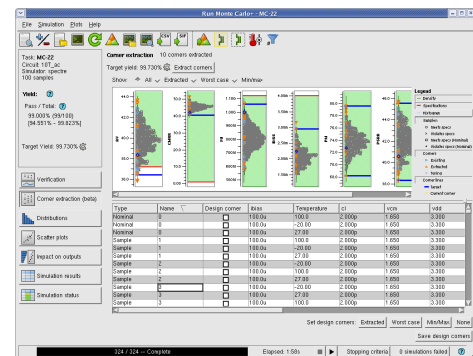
Run Monte Carlo+ - MC-22

File Simulation Plots Help

Task: MC-22
Circuit: 10T_ac
Simulator: spectre
100 samples

Yield:
Pass / Total:
99.000% (99/100)
[94.551% - 99.823%]

Target Yield: 99.730%

Verification
Corner extraction (beta)
Distributions
Scatter plots
Impact on outputs
Simulation results
Simulation status

Corner extraction 10 corners extracted
Target yield: 99.730% Extract corners
Show: All Extracted Worst case Min/max

Legend
Density
Specifications
Histogram
Samples
Meets spec
Violates spec
Meets spec (nominal)
Violates spec (nominal)
Corners
Existing
Extracted
Nominal
Contour lines
Target
Current corner

| Type | Name | Design corner | ibias | Temperature | cl | vcm | vdd |
|---|---|---|---|---|---|---|---|
| Nominal | 0 | | 100.0u | 100.0 | 2.000p | 1.650 | 3.300 |
| Nominal | 0 | | 100.0u | -20.00 | 2.000p | 1.650 | 3.300 |
| Nominal | 0 | | 100.0u | 27.00 | 2.000p | 1.650 | 3.300 |
| Sample | 1 | | 100.0u | 100.0 | 2.000p | 1.650 | 3.300 |
| Sample | 1 | | 100.0u | -20.00 | 2.000p | 1.650 | 3.300 |
| Sample | 1 | | 100.0u | 27.00 | 2.000p | 1.650 | 3.300 |
| Sample | 2 | | 100.0u | 100.0 | 2.000p | 1.650 | 3.300 |
| Sample | 2 | | 100.0u | 27.00 | 2.000p | 1.650 | 3.300 |
| Sample | 3 | | 100.0u | -20.00 | 2.000p | 1.650 | 3.300 |
| Sample | 3 | | 100.0u | 27.00 | 2.000p | 1.650 | 3.300 |
| Sample | 3 | | 100.0u | 100.0 | 2.000p | 1.650 | 3.300 |

Set design corners: Extracted Worst case Min/Max None
Save design corners

324 / 324 --- Complete
Elapsed: 1:58s
Stopping criteria
0 simulations failed